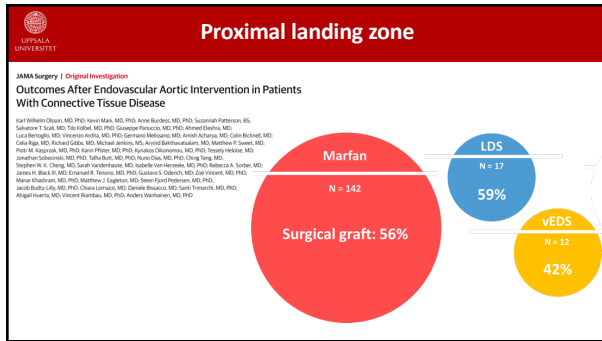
UPPSALA UNIVERSITET

Proximal landing zone

JAMA Surgery | Original Investigation

Outcomes After Endovascular Aortic Intervention in Patients With Connective Tissue Disease

Karl Wilhelm Olsson, MD, PhD; Kevin Mani, MD, PhD; Anne Burdess, MD, PhD; Suzannah Patterson, BS; Salvatore T. Scali, MD; Tilo Kölbel, MD, PhD; Giuseppe Panuccio, MD, PhD; Ahmed Eleshra, MD; Luca Bertoglio, MD; Vincenzo Ardita, MD, PhD; Germano Melissano, MD; Amish Acharya, MD; Colin Bicknell, MD; Celia Riga, MD; Richard Gibbs, MD; Michael Jenkins, MS; Arvind Bakthavatsalam, MD; Matthew P. Sweet, MD; Piotr M. Kasprzak, MD, PhD; Karin Pfister, MD, PhD; Kyriakos Oikonomou, MD, PhD; Tessely Heloise, MD; Jonathan Sobocinski, MD, PhD; Talha Butt, MD, PhD; Nuno Dias, MD, PhD; Ching Tang, MD; Stephen W. K. Cheng, MD; Sarah Vandenhaute, MD; Isabelle Van Herzeele, MD, PhD; Rebecca A. Sorber, MD; James H. Black III, MD; Emanuel R. Tenorio, MD, PhD; Gustavo S. Oderich, MD; Zoé Vincent, MD, PhD; Manar Khashram, MD, PhD; Matthew J. Eagleton, MD; Steen Fjord Pedersen, MD, PhD; Jacob Budtz-Lilly, MD, PhD; Chiara Lomazzi, MD; Daniele Bissacco, MD; Santi Trimarchi, MD, PhD; Abigail Huerta, MD; Vincent Riambau, MD, PhD; Anders Wanhainen, MD, PhD

Marfan
N = 142
Surgical graft: 56%

LDS
N = 17
59%

vEDS
N = 12
42%